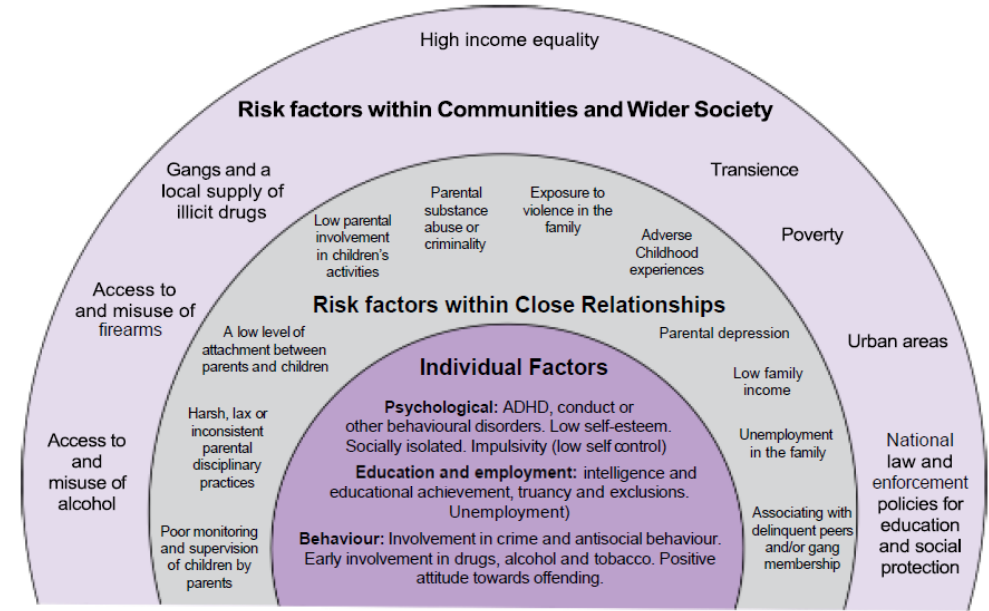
High income equality

Risk factors within Communities and Wider Society

Gangs and a local supply of illicit drugs

Transience

Poverty

Access to and misuse of firearms

Urban areas

Access to and misuse of alcohol

National law and enforcement policies for education and social protection

Low parental involvement in children's activities

Parental substance abuse or criminality

Exposure to violence in the family

Adverse Childhood experiences

Risk factors within Close Relationships

A low level of attachment between parents and children

Parental depression

Low family income

Harsh, lax or inconsistent parental disciplinary practices

Unemployment in the family

Poor monitoring and supervision of children by parents

Associating with delinquent peers and/or gang membership

Individual Factors

Psychological: ADHD, conduct or other behavioural disorders. Low self-esteem. Socially isolated. Impulsivity (low self control)

Education and employment: intelligence and educational achievement, truancy and exclusions. Unemployment)

Behaviour: Involvement in crime and antisocial behaviour. Early involvement in drugs, alcohol and tobacco. Positive attitude towards offending.